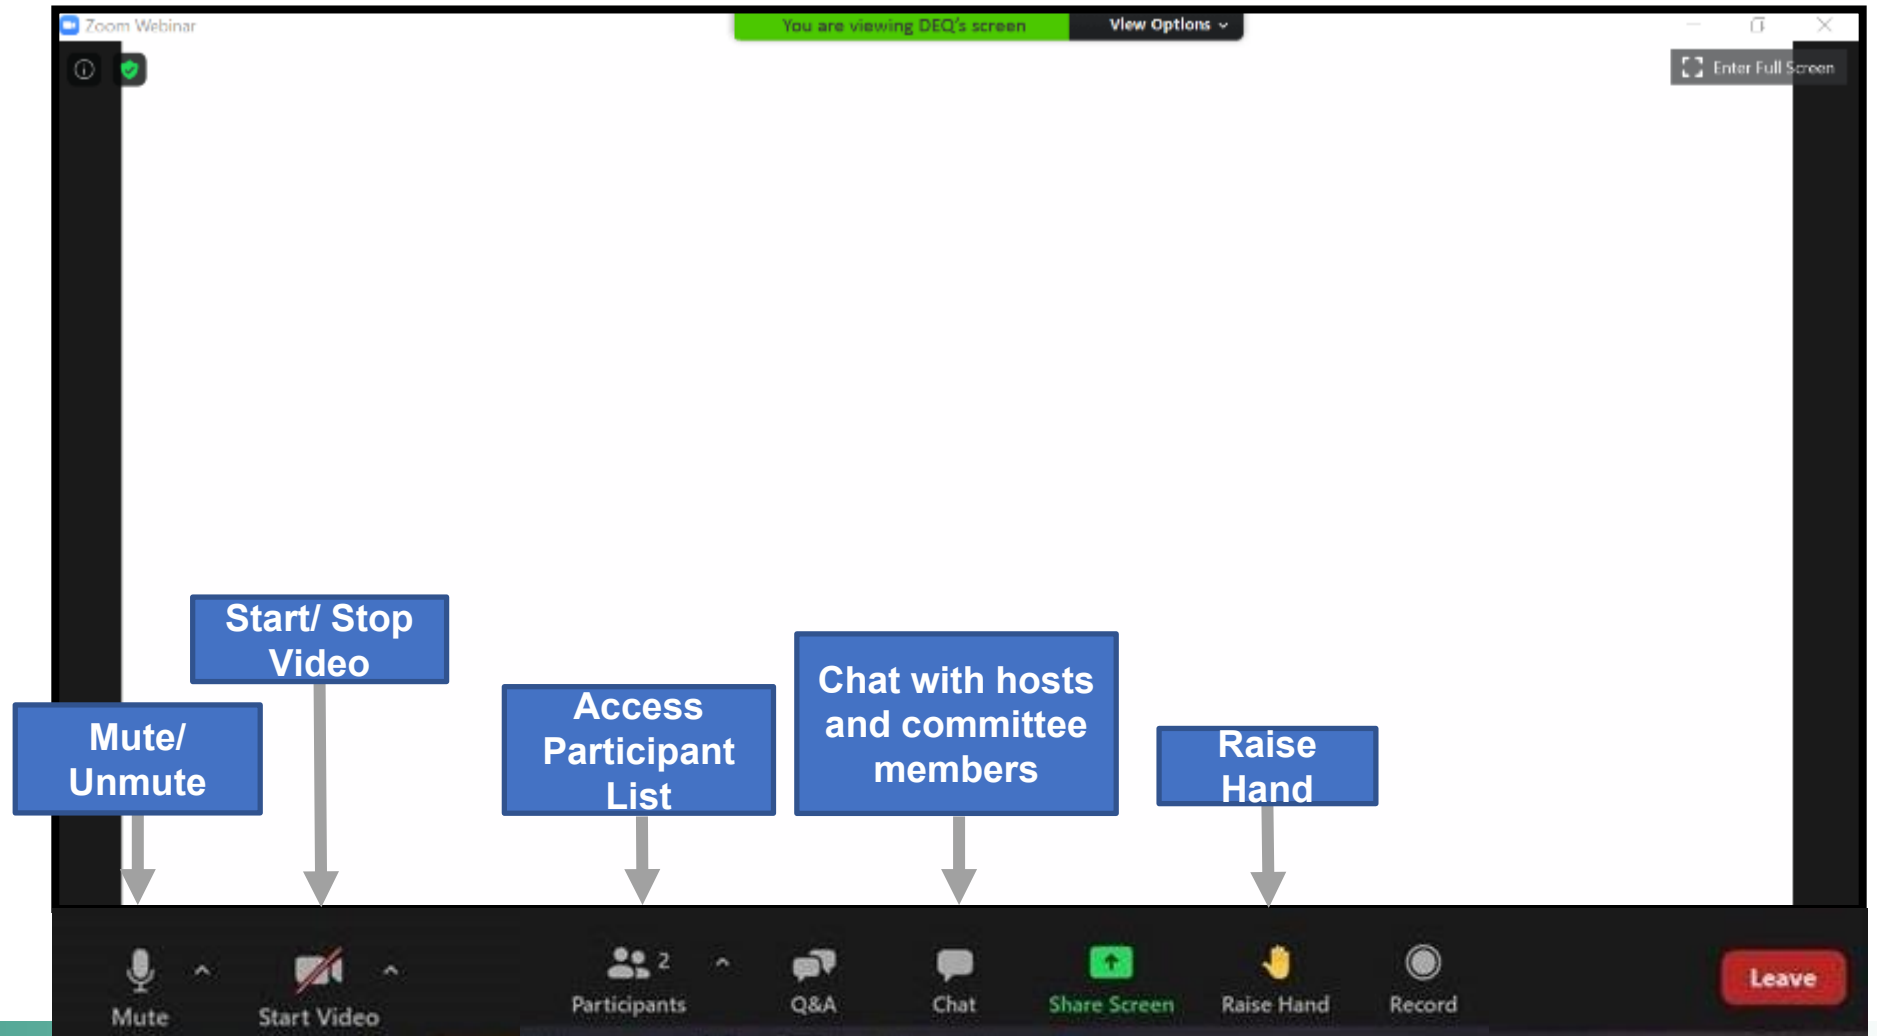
Zoom Webinar

You are viewing DEQ's screen

View Options

Enter Full Screen

Start/ Stop Video

Mute/ Unmute

Access Participant List

Chat with hosts and committee members

Raise Hand

Mute

Start Video

2

Participants

Q&A

Chat

Share Screen

Raise Hand

Record

Leave